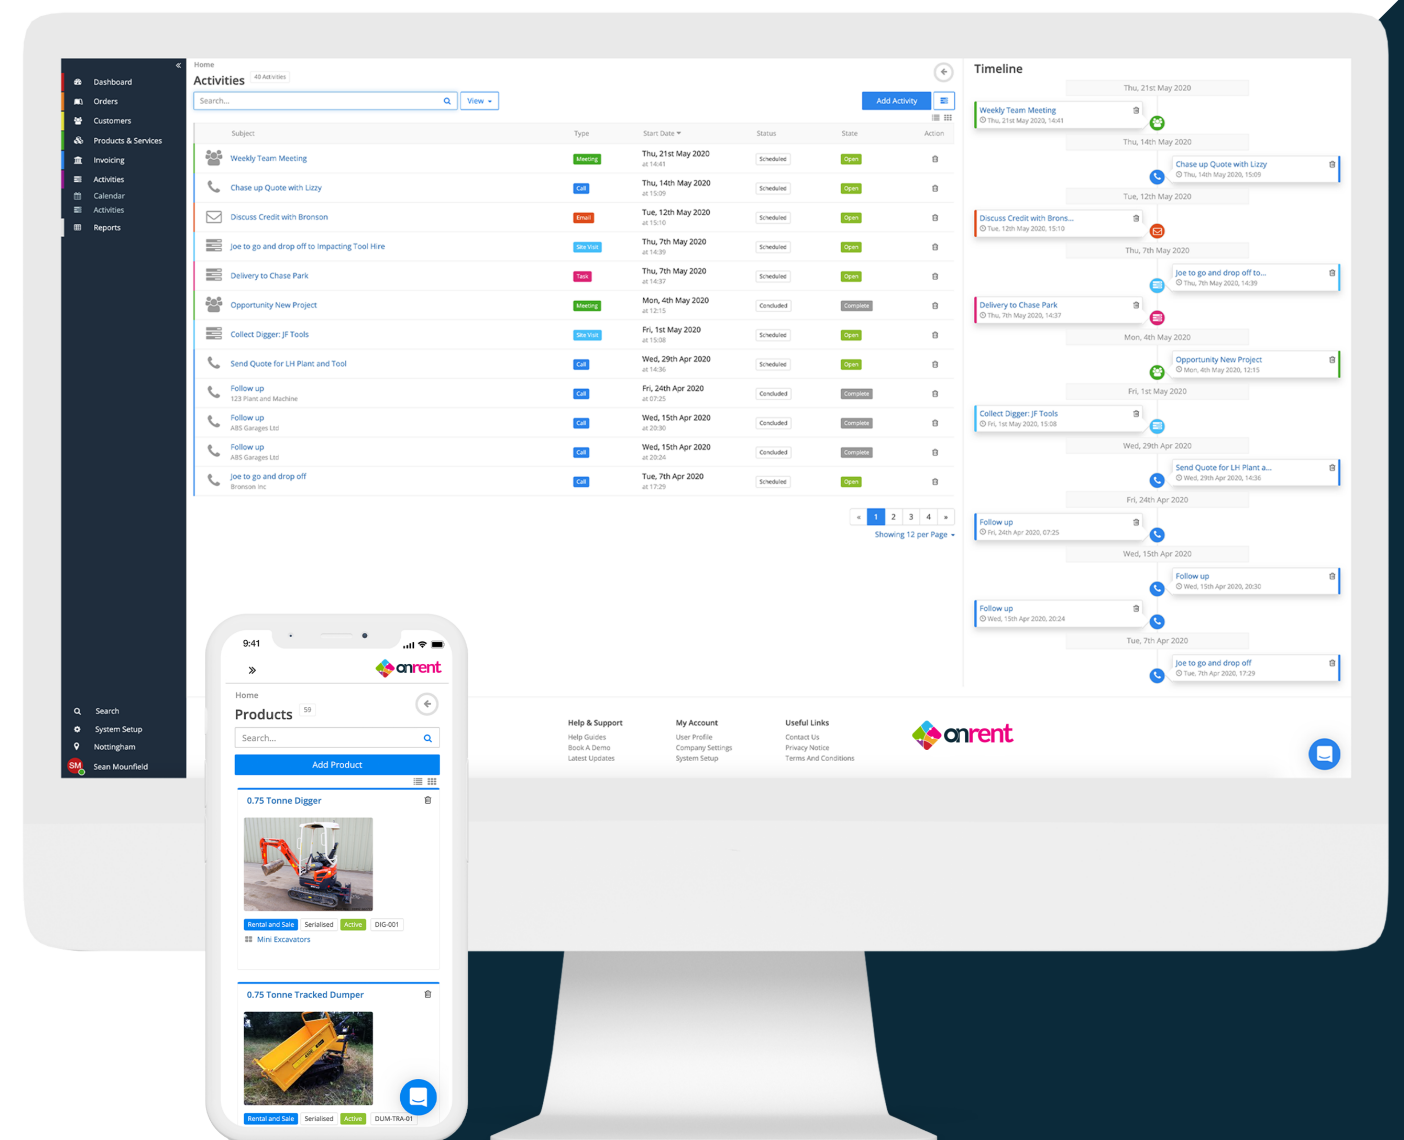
Dashboard
Orders
Customers
Products & Services
Invoicing
Activities
Calendar
Activities
Reports

Search
System Setup
Nottingham
SM Sean Mounfield

Home
Activities 40 Activities
Search...
View
Add Activity

| Subject | Type | Start Date | Status | State | Action |
|---|---|---|---|---|---|
| Weekly Team Meeting | Meeting | Thu, 21st May 2020 at 14:41 | Scheduled | Open | |
| Chase up Quote with Lizzy | Call | Thu, 14th May 2020 at 15:09 | Scheduled | Open | |
| Discuss Credit with Bronson | Email | Tue, 12th May 2020 at 15:10 | Scheduled | Open | |
| Joe to go and drop off to Impacting Tool Hire | Site Visit | Thu, 7th May 2020 at 14:39 | Scheduled | Open | |
| Delivery to Chase Park | Task | Thu, 7th May 2020 at 14:37 | Scheduled | Open | |
| Opportunity New Project | Meeting | Mon, 4th May 2020 at 12:15 | Concluded | Complete | |
| Collect Digger: JF Tools | Site Visit | Fri, 1st May 2020 at 15:08 | Scheduled | Open | |
| Send Quote for LH Plant and Tool | Call | Wed, 29th Apr 2020 at 14:36 | Scheduled | Open | |
| Follow up 123 Plant and Machine | Call | Fri, 24th Apr 2020 at 07:25 | Concluded | Complete | |
| Follow up ABS Garages Ltd | Call | Wed, 15th Apr 2020 at 20:30 | Concluded | Complete | |
| Follow up ABS Garages Ltd | Call | Wed, 15th Apr 2020 at 20:24 | Concluded | Complete | |
| Joe to go and drop off Bronson Inc | Call | Tue, 7th Apr 2020 at 17:29 | Scheduled | Open | |

« 1 2 3 4 »
Showing 12 per Page

Timeline
Thu, 21st May 2020
Weekly Team Meeting
Thu, 21st May 2020, 14:41
Thu, 14th May 2020
Chase up Quote with Lizzy
Thu, 14th May 2020, 15:09
Tue, 12th May 2020
Discuss Credit with Brons...
Tue, 12th May 2020, 15:10
Thu, 7th May 2020
Joe to go and drop off to...
Thu, 7th May 2020, 14:39
Delivery to Chase Park
Thu, 7th May 2020, 14:37
Mon, 4th May 2020
Opportunity New Project
Mon, 4th May 2020, 12:15
Fri, 1st May 2020
Collect Digger: JF Tools
Fri, 1st May 2020, 15:08
Wed, 29th Apr 2020
Send Quote for LH Plant a...
Wed, 29th Apr 2020, 14:36
Fri, 24th Apr 2020
Follow up
Fri, 24th Apr 2020, 07:25
Wed, 15th Apr 2020
Follow up
Wed, 15th Apr 2020, 20:30
Follow up
Wed, 15th Apr 2020, 20:24
Tue, 7th Apr 2020
Joe to go and drop off
Tue, 7th Apr 2020, 17:29

Help & Support
Help Guides
Book A Demo
Latest Updates

My Account
User Profile
Company Settings
System Setup

Useful Links
Contact Us
Privacy Notice
Terms And Conditions

onrent

9:41
onrent
Home
Products 59
Search...
Add Product
0.75 Tonne Digger
Rental and Sale Serialised Active DIG-001
Mini Excavators
0.75 Tonne Tracked Dumper
Rental and Sale Serialised Active DUM-TRA-01